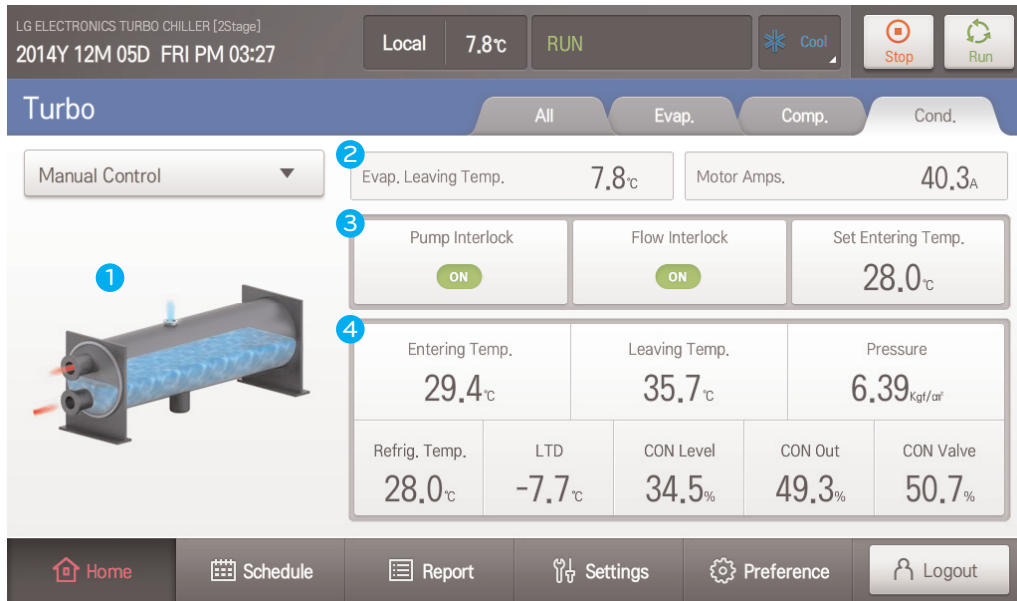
LG ELECTRONICS TURBO CHILLER [2Stage]
2014Y 12M 05D FRI PM 03:27

Local 7.8℃ RUN Cool

Stop Run

Turbo

All Evap. Comp. Cond.

Manual Control

1

2 Evap. Leaving Temp. 7.8℃ Motor Amps. 40.3A

3

| Pump Interlock | Flow Interlock | Set Entering Temp. |
|---|---|---|
| ON | ON | 28.0℃ |

4

| Entering Temp. | Leaving Temp. | Pressure |
|---|---|---|
| 29.4℃ | 35.7℃ | 6.39Kgf/㎠ |

| Refrig. Temp. | LTD | CON Level | CON Out | CON Valve |
|---|---|---|---|---|
| 28.0℃ | -7.7℃ | 34.5% | 49.3% | 50.7% |

Home Schedule Report Settings Preference Logout